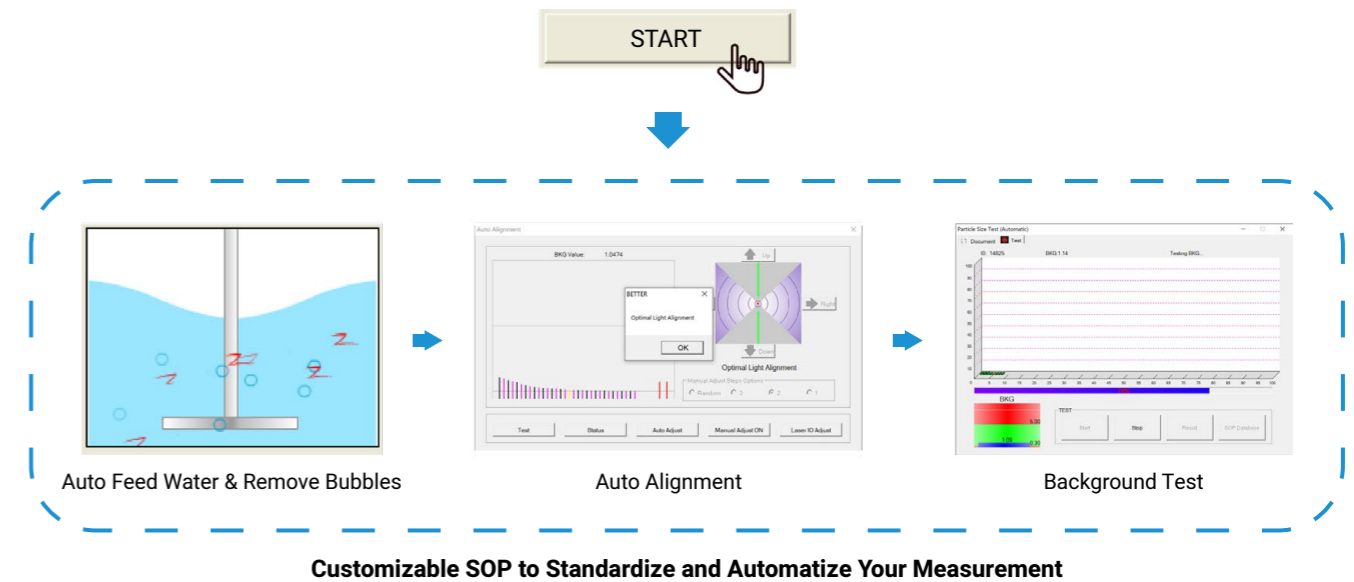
START

Auto Alignment

BKG Value: 1.0474

Up

Right

Down

BETTER

Optimal Light Alignment

OK

Optimal Light Alignment

Manual Adjust Steps Options

Random 3 2 1

Test Status Auto Adjust Manual Adjust ON Laser IO Adjust

Auto Feed Water & Remove Bubbles

Auto Alignment

Particle Size Test (Automatic)

Document Test

ID: 14925 BKG:1.14 Testing BKG

100
90
80
70
60
50
40
30
20
10
0

0 5 10 15 20 25 30 35 40 45 50 55 60 65 70 75 80 85 90 95 100

BKG

5.00

1.09

0.30

TEST

Start Stop Result SOP Database

Background Test

Customizable SOP to Standardize and Automatize Your Measurement